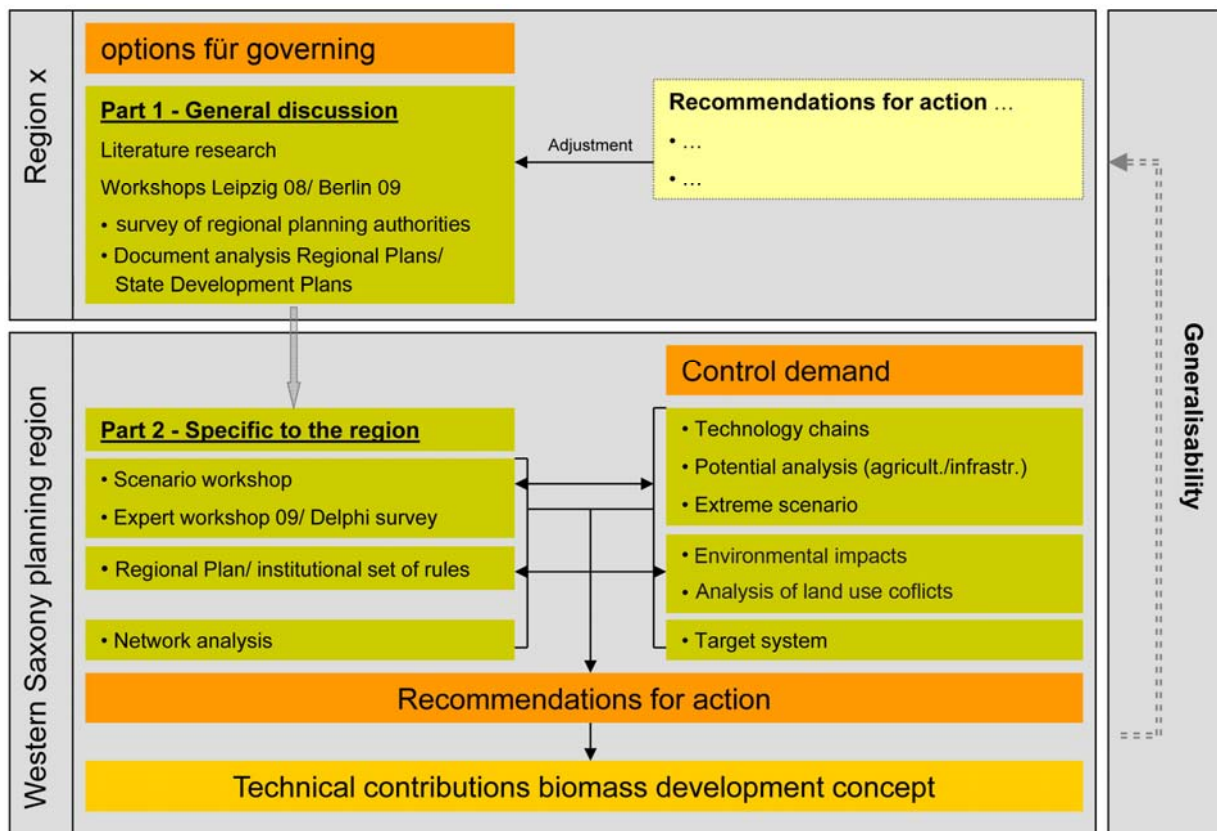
Region x

options für governing

Part 1 - General discussion

Literature research

Workshops Leipzig 08/ Berlin 09

• survey of regional planning authorities

• Document analysis Regional Plans/ State Development Plans

Adjustment

Recommendations for action ...

• ...

• ...

Generalisability

Western Saxony planning region

Control demand

Part 2 - Specific to the region

• Scenario workshop

• Expert workshop 09/ Delphi survey

• Regional Plan/ institutional set of rules

• Network analysis

• Technology chains

• Potential analysis (agricult./infrastr.)

• Extreme scenario

• Environmental impacts

• Analysis of land use coflicts

• Target system

Recommendations for action

Technical contributions biomass development concept